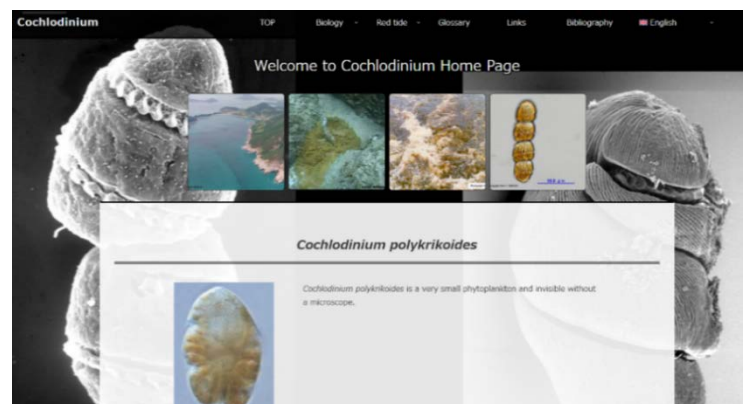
Cochlodinium

TOP Biology Red tide Glossary Links Bibliography English

Welcome to Cochlodinium Home Page

Cochlodinium polykrikoides

Cochlodinium polykrikoides is a very small phytoplankton and invisible without a microscope.